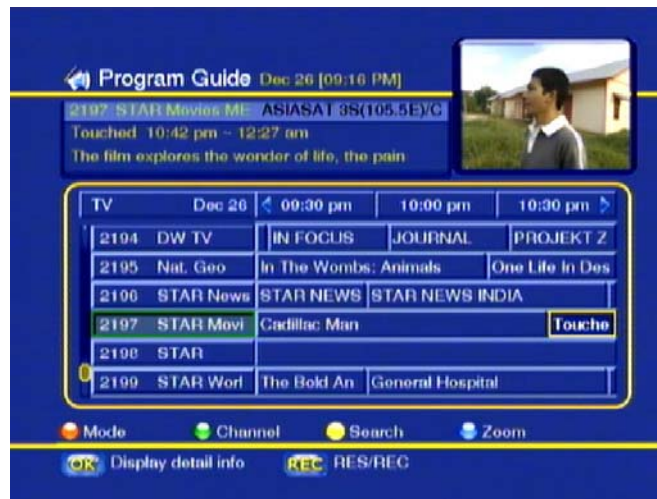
Program Guide Dec 26 [09:16 PM]

2197 STAR Movies ME ASIASAT 3S(105.5E)/C

Touched 10:42 pm ~ 12:27 am

The film explores the wonder of life, the pain

| TV Dec 26 | 09:30 pm | 10:00 pm | 10:30 pm |
|---|---|---|---|
| 2194 DW TV | IN FOCUS | JOURNAL | PROJEKT Z |
| 2195 Nat. Geo | In The Wombs: Animals | | One Life In Des |
| 2196 STAR News | STAR NEWS | STAR NEWS INDIA | |
| 2197 STAR Movi | Cadillac Man | | Touche |
| 2198 STAR | | | |
| 2199 STAR Worl | The Bold An | General Hospital | |

Mode Channel Search Zoom

OK Display detail info REC RES/REC